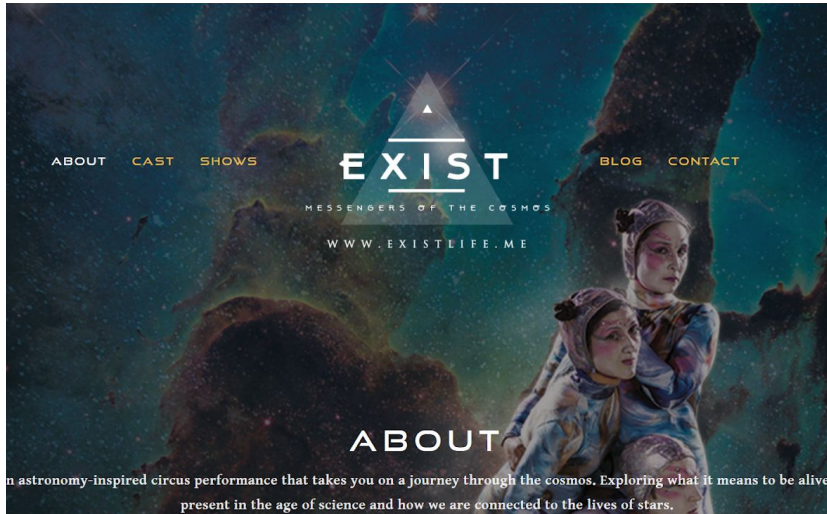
ABOUT CAST SHOWS

EXIST

MESSENGERS OF THE COSMOS

WWW.EXISTLIFE.ME

BLOG CONTACT

ABOUT

n astronomy-inspired circus performance that takes you on a journey through the cosmos. Exploring what it means to be aliv present in the age of science and how we are connected to the lives of stars.